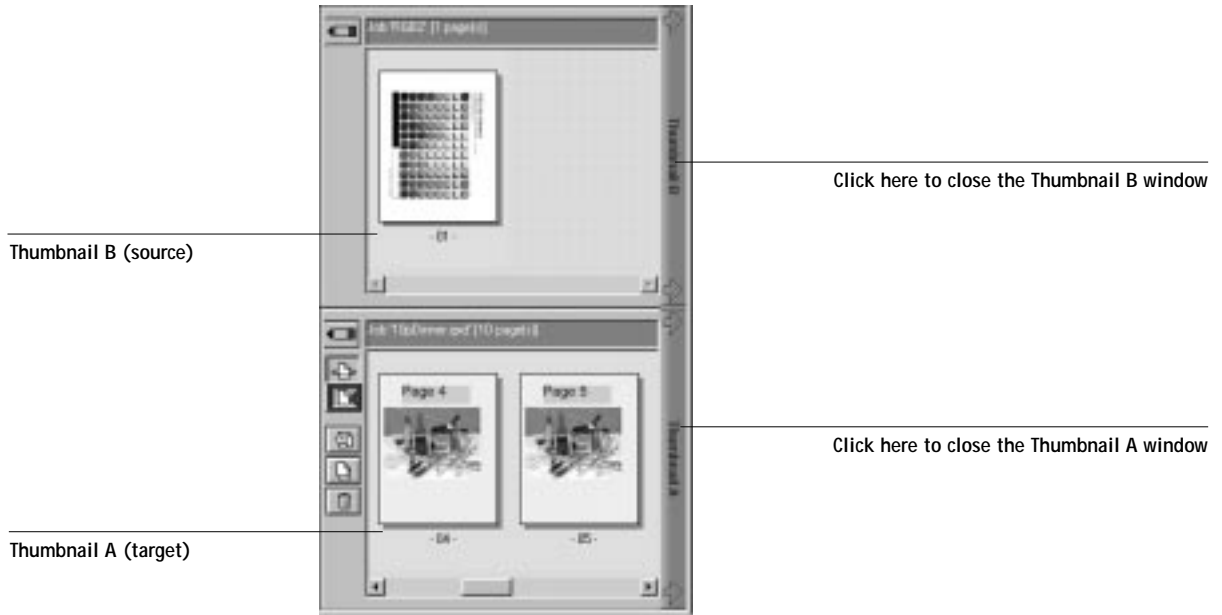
Job "RGB2" (1 page(s))

Thumbnail B

- 01 -

Click here to close the Thumbnail B window

Thumbnail B (source)

Job "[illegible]" (10 page(s))

Page 4

Page 5

Thumbnail A

- 04 -

- 05 -

Click here to close the Thumbnail A window

Thumbnail A (target)